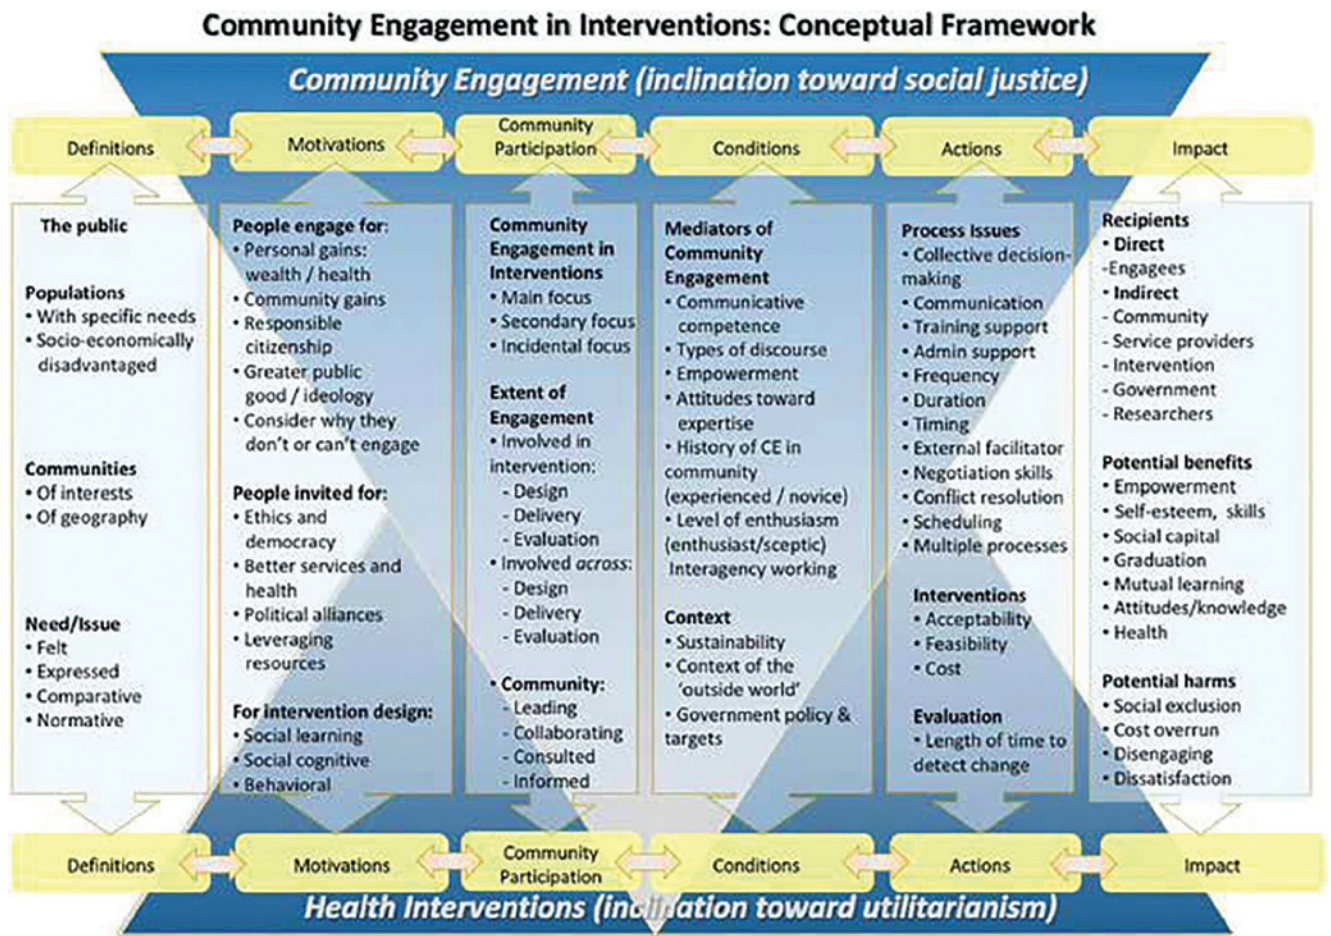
Community Engagement in Interventions: Conceptual Framework

Community Engagement (inclination toward social justice)

Definitions | Motivations | Community Participation | Conditions | Actions | Impact

The public

Populations
• With specific needs
• Socio-economically disadvantaged

Communities
• Of interests
• Of geography

Need/Issue
• Felt
• Expressed
• Comparative
• Normative

People engage for:
• Personal gains: wealth / health
• Community gains
• Responsible citizenship
• Greater public good / ideology
• Consider why they don't or can't engage

People invited for:
• Ethics and democracy
• Better services and health
• Political alliances
• Leveraging resources

For intervention design:
• Social learning
• Social cognitive
• Behavioral

Community Engagement in Interventions
• Main focus
• Secondary focus
• Incidental focus

Extent of Engagement
• Involved in intervention:
- Design
- Delivery
- Evaluation
• Involved across:
- Design
- Delivery
- Evaluation

• Community:
- Leading
- Collaborating
- Consulted
- Informed

Mediators of Community Engagement
• Communicative competence
• Types of discourse
• Empowerment
• Attitudes toward expertise
• History of CE in community (experienced / novice)
• Level of enthusiasm (enthusiast/sceptic)
Interagency working

Context
• Sustainability
• Context of the 'outside world'
• Government policy & targets

Process Issues
• Collective decision-making
• Communication
• Training support
• Admin support
• Frequency
• Duration
• Timing
• External facilitator
• Negotiation skills
• Conflict resolution
• Scheduling
• Multiple processes

Interventions
• Acceptability
• Feasibility
• Cost

Evaluation
• Length of time to detect change

Recipients
• Direct
-Engagees
• Indirect
- Community
- Service providers
- Intervention
- Government
- Researchers

Potential benefits
• Empowerment
• Self-esteem, skills
• Social capital
• Graduation
• Mutual learning
• Attitudes/knowledge
• Health

Potential harms
• Social exclusion
• Cost overrun
• Disengaging
• Dissatisfaction

Definitions | Motivations | Community Participation | Conditions | Actions | Impact

Health Interventions (inclination toward utilitarianism)